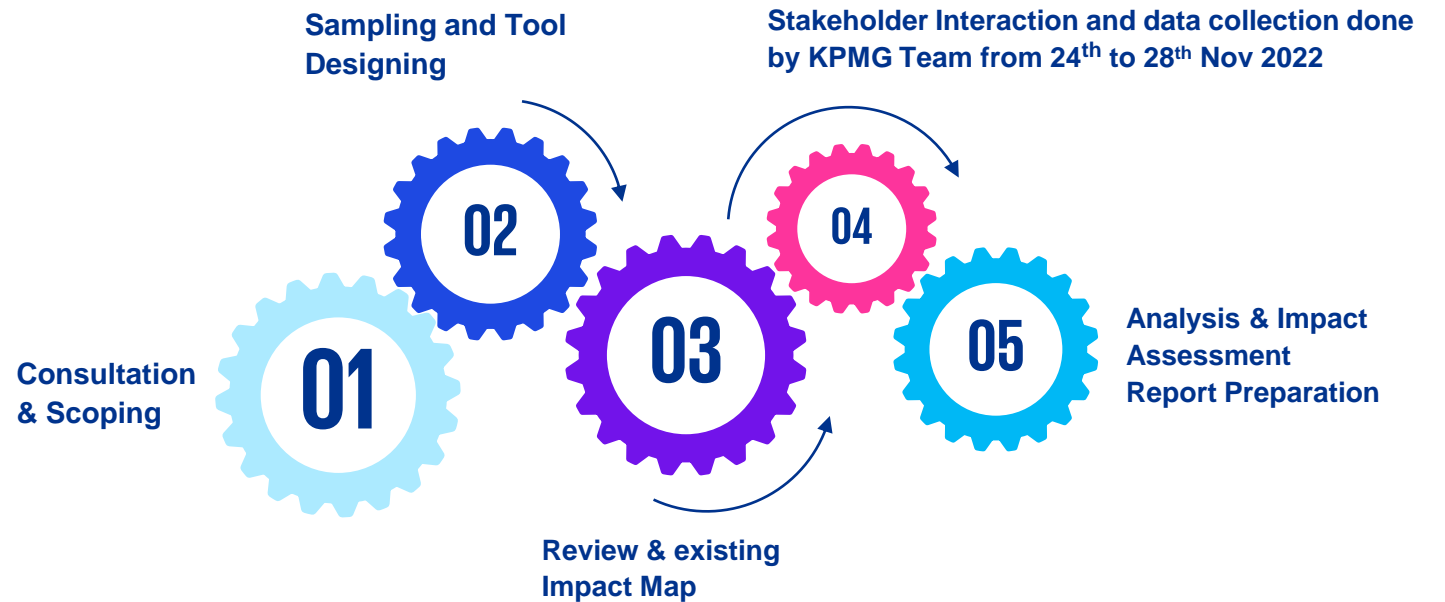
Sampling and Tool Designing

Stakeholder Interaction and data collection done by KPMG Team from 24$^{th}$ to 28$^{th}$ Nov 2022

02

04

Consultation & Scoping

01

03

05

Analysis & Impact Assessment Report Preparation

Review & existing Impact Map